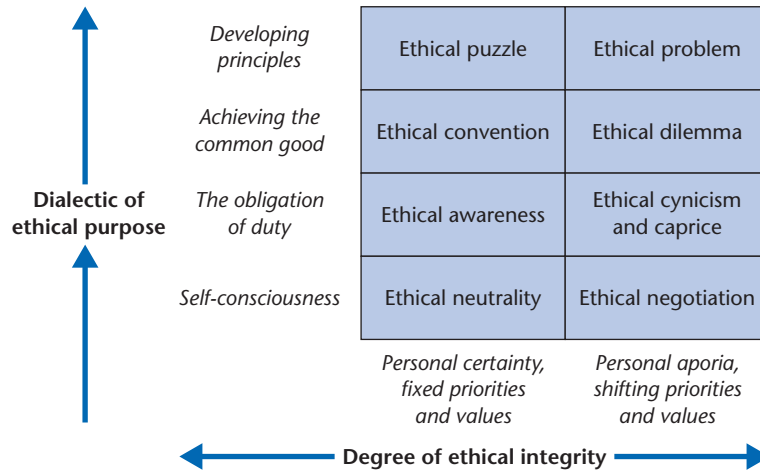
Dialectic of ethical purpose

| | | |
|---|---|---|
| *Developing principles* | Ethical puzzle | Ethical problem |
| *Achieving the common good* | Ethical convention | Ethical dilemma |
| *The obligation of duty* | Ethical awareness | Ethical cynicism and caprice |
| *Self-consciousness* | Ethical neutrality | Ethical negotiation |
| | *Personal certainty, fixed priorities and values* | *Personal aporia, shifting priorities and values* |

Degree of ethical integrity